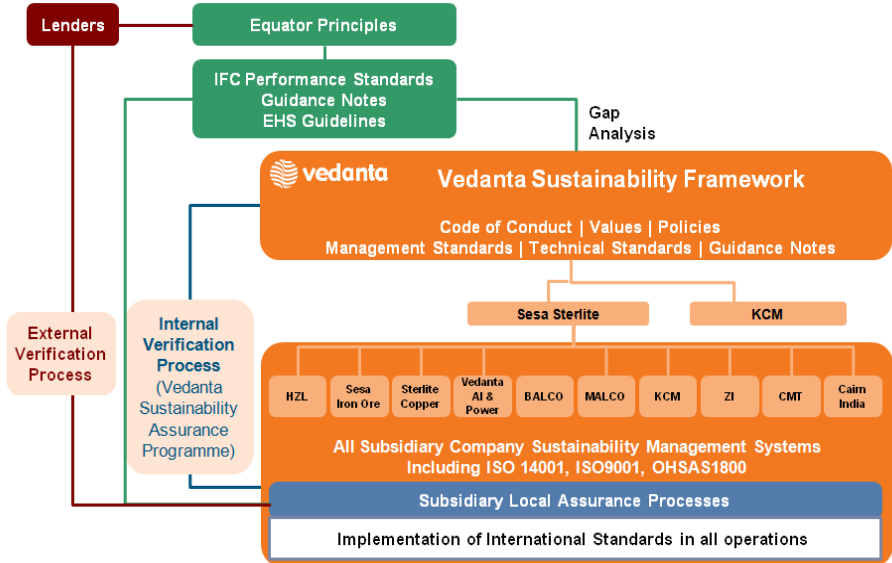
Lenders

Equator Principles

IFC Performance Standards
Guidance Notes
EHS Guidelines

Gap Analysis

vedanta

Vedanta Sustainability Framework

Code of Conduct | Values | Policies
Management Standards | Technical Standards | Guidance Notes

Sesa Sterlite

KCM

External Verification Process

Internal Verification Process (Vedanta Sustainability Assurance Programme)

| HZL | Sesa Iron Ore | Sterlite Copper | Vedanta Al & Power | BALCO | MALCO | KCM | ZI | CMT | Cairn India |
|---|---|---|---|---|---|---|---|---|---|

All Subsidiary Company Sustainability Management Systems
Including ISO 14001, ISO9001, OHSAS1800

Subsidiary Local Assurance Processes

Implementation of International Standards in all operations